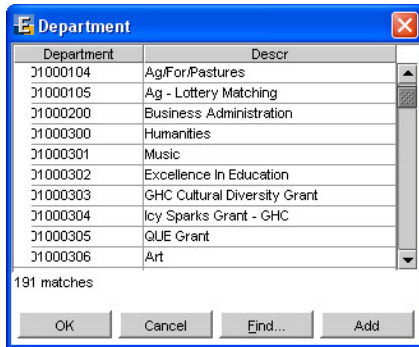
Department

| Department | Descr |
|---|---|
| 01000104 | Ag/For/Pastures |
| 01000105 | Ag - Lottery Matching |
| 01000200 | Business Administration |
| 01000300 | Humanities |
| 01000301 | Music |
| 01000302 | Excellence In Education |
| 01000303 | GHC Cultural Diversity Grant |
| 01000304 | Icy Sparks Grant - GHC |
| 01000305 | QUE Grant |
| 01000306 | Art |

191 matches

OK Cancel Find... Add